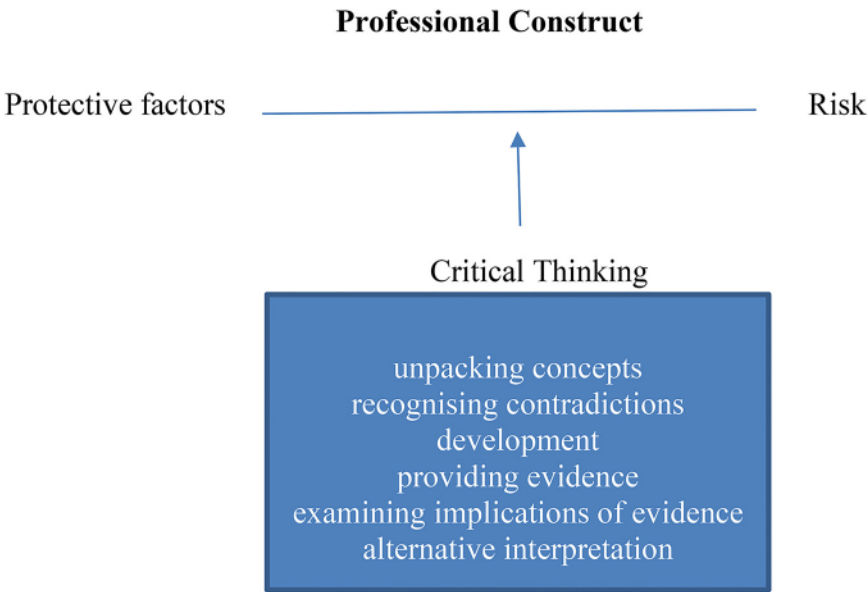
**Professional Construct**

Protective factors

Risk

Critical Thinking

unpacking concepts
recognising contradictions
development
providing evidence
examining implications of evidence
alternative interpretation